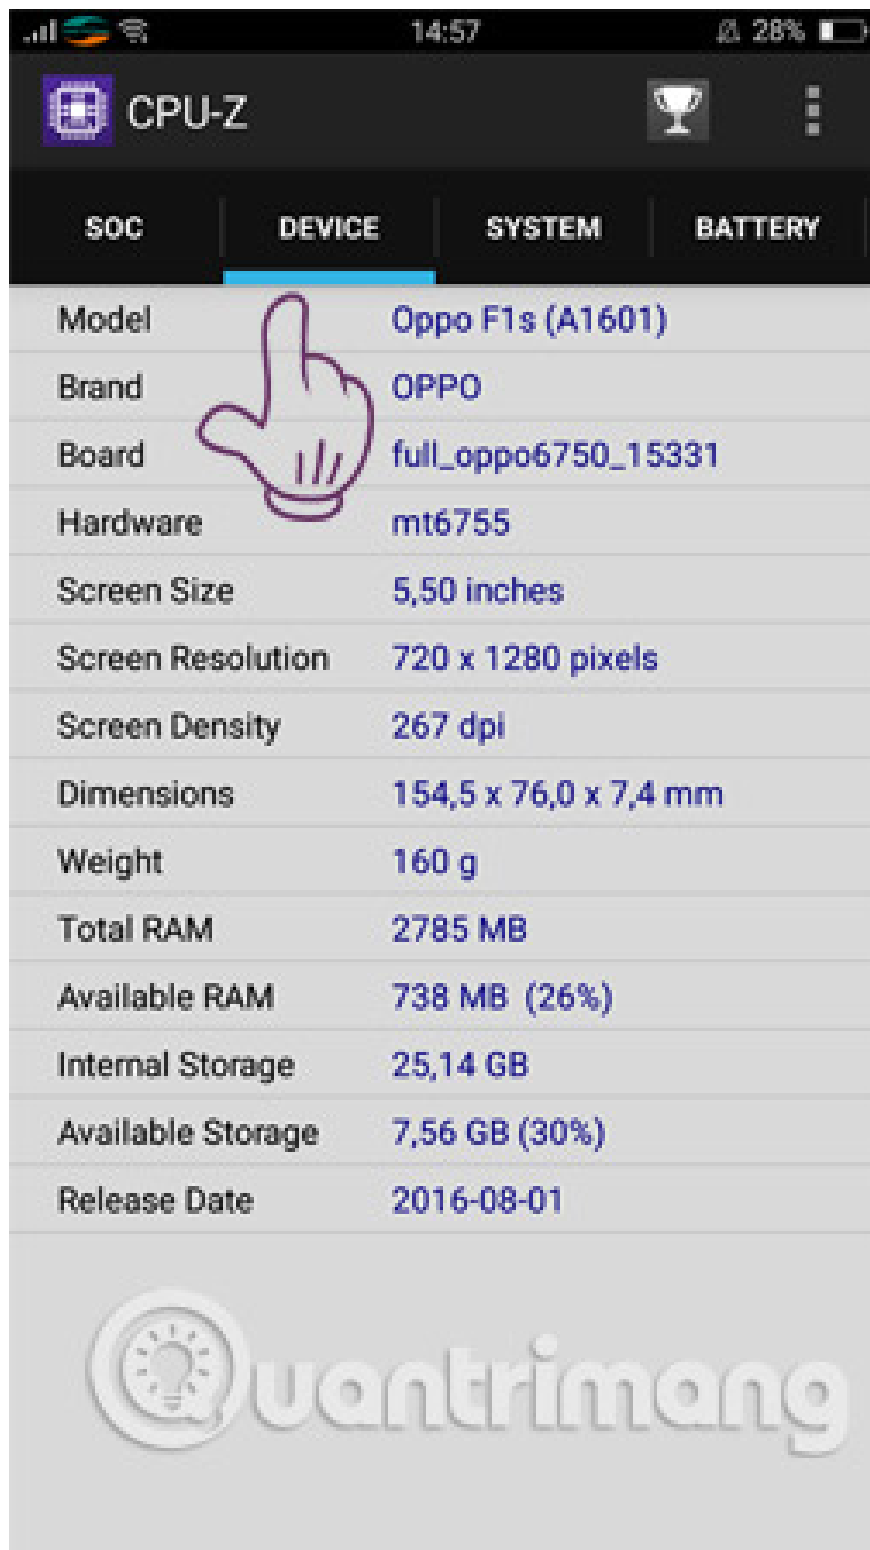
14:57 28%

CPU-Z

SOC | DEVICE | SYSTEM | BATTERY

| | |
|---|---|
| Model | Oppo F1s (A1601) |
| Brand | OPPO |
| Board | full_oppo6750_15331 |
| Hardware | mt6755 |
| Screen Size | 5,50 inches |
| Screen Resolution | 720 x 1280 pixels |
| Screen Density | 267 dpi |
| Dimensions | 154,5 x 76,0 x 7,4 mm |
| Weight | 160 g |
| Total RAM | 2785 MB |
| Available RAM | 738 MB (26%) |
| Internal Storage | 25,14 GB |
| Available Storage | 7,56 GB (30%) |
| Release Date | 2016-08-01 |

Quantrimang